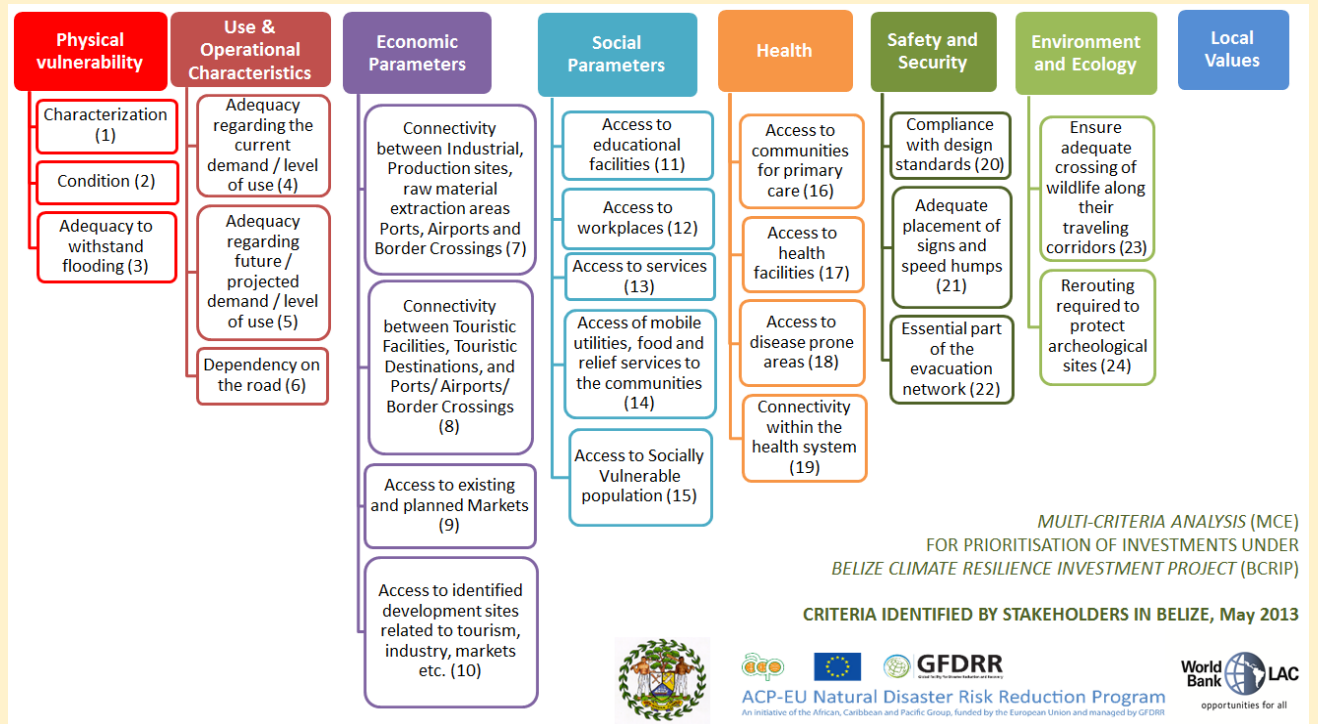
Physical vulnerability

Characterization (1)

Condition (2)

Adequacy to withstand flooding (3)

Use & Operational Characteristics

Adequacy regarding the current demand / level of use (4)

Adequacy regarding future / projected demand / level of use (5)

Dependency on the road (6)

Economic Parameters

Connectivity between Industrial, Production sites, raw material extraction areas Ports, Airports and Border Crossings (7)

Connectivity between Touristic Facilities, Touristic Destinations, and Ports/ Airports/ Border Crossings (8)

Access to existing and planned Markets (9)

Access to identified development sites related to tourism, industry, markets etc. (10)

Social Parameters

Access to educational facilities (11)

Access to workplaces (12)

Access to services (13)

Access of mobile utilities, food and relief services to the communities (14)

Access to Socially Vulnerable population (15)

Health

Access to communities for primary care (16)

Access to health facilities (17)

Access to disease prone areas (18)

Connectivity within the health system (19)

Safety and Security

Compliance with design standards (20)

Adequate placement of signs and speed humps (21)

Essential part of the evacuation network (22)

Environment and Ecology

Ensure adequate crossing of wildlife along their traveling corridors (23)

Rerouting required to protect archeological sites (24)

Local Values

MULTI-CRITERIA ANALYSIS (MCE) FOR PRIORITISATION OF INVESTMENTS UNDER BELIZE CLIMATE RESILIENCE INVESTMENT PROJECT (BCRIP)

CRITERIA IDENTIFIED BY STAKEHOLDERS IN BELIZE, May 2013

acp

GFDRR

ACP-EU Natural Disaster Risk Reduction Program
An initiative of the African, Caribbean and Pacific Group, funded by the European Union and managed by GFDRR

World Bank LAC
opportunities for all